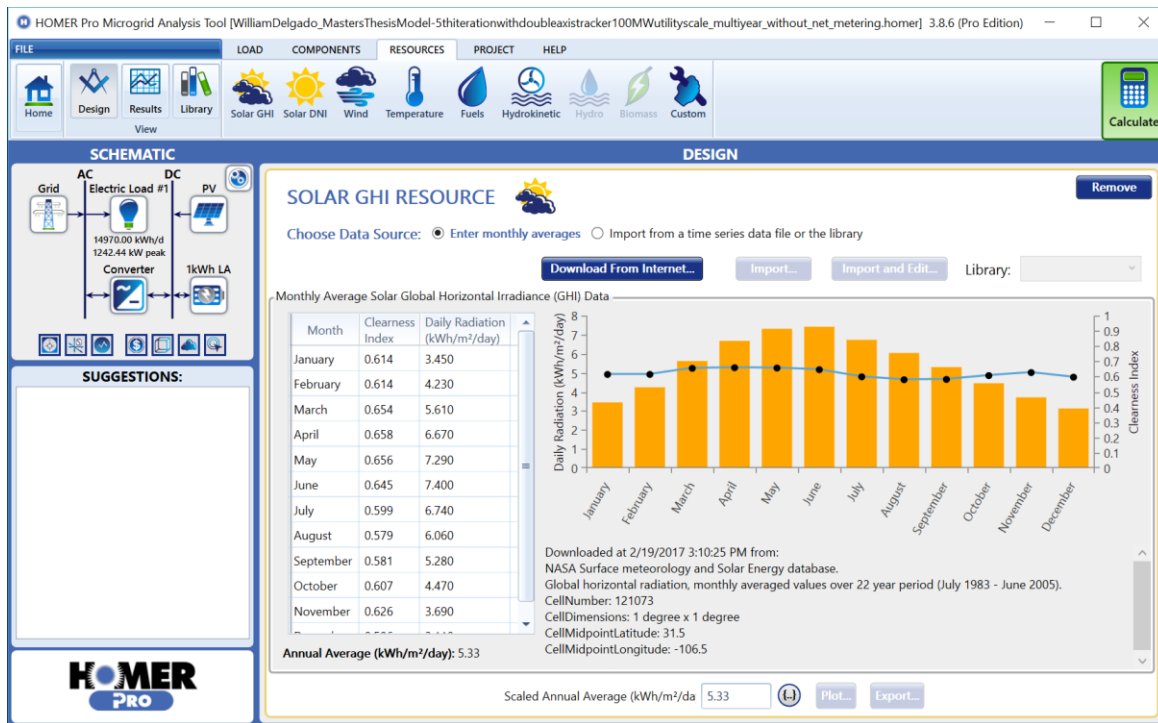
HOMER Pro Microgrid Analysis Tool [WilliamDelgado_MastersThesisModel-5thiterationwithdoubleaxistracker100MWutilityscale_multiyear_without_net_metering.homer] 3.8.6 (Pro Edition)

FILE | LOAD | COMPONENTS | RESOURCES | PROJECT | HELP

Home | Design | Results | Library
View

Solar GHI | Solar DNI | Wind | Temperature | Fuels | Hydrokinetic | Hydro | Biomass | Custom

Calculate

SCHEMATIC

AC | DC
Grid | Electric Load #1 | PV
14970.00 kWh/d
1242.44 kW peak
Converter | 1kWh LA

SUGGESTIONS:

HOMER PRO

DESIGN

SOLAR GHI RESOURCE

Remove

Choose Data Source: Enter monthly averages Import from a time series data file or the library

Download From Internet... | Import... | Import and Edit... | Library:

Monthly Average Solar Global Horizontal Irradiance (GHI) Data

| Month | Clearness Index | Daily Radiation (kWh/m²/day) |
|---|---|---|
| January | 0.614 | 3.450 |
| February | 0.614 | 4.230 |
| March | 0.654 | 5.610 |
| April | 0.658 | 6.670 |
| May | 0.656 | 7.290 |
| June | 0.645 | 7.400 |
| July | 0.599 | 6.740 |
| August | 0.579 | 6.060 |
| September | 0.581 | 5.280 |
| October | 0.607 | 4.470 |
| November | 0.626 | 3.690 |

Annual Average (kWh/m²/day): 5.33

Daily Radiation (kWh/m²/day)
8
7
6
5
4
3
2
1
0
Clearness Index
1
0.9
0.8
0.7
0.6
0.5
0.4
0.3
0.2
0.1
0
January February March April May June July August September October November December

Downloaded at 2/19/2017 3:10:25 PM from:
NASA Surface meteorology and Solar Energy database.
Global horizontal radiation, monthly averaged values over 22 year period (July 1983 - June 2005).
CellNumber: 121073
CellDimensions: 1 degree x 1 degree
CellMidpointLatitude: 31.5
CellMidpointLongitude: -106.5

Scaled Annual Average (kWh/m²/da 5.33 (...) Plot... Export...